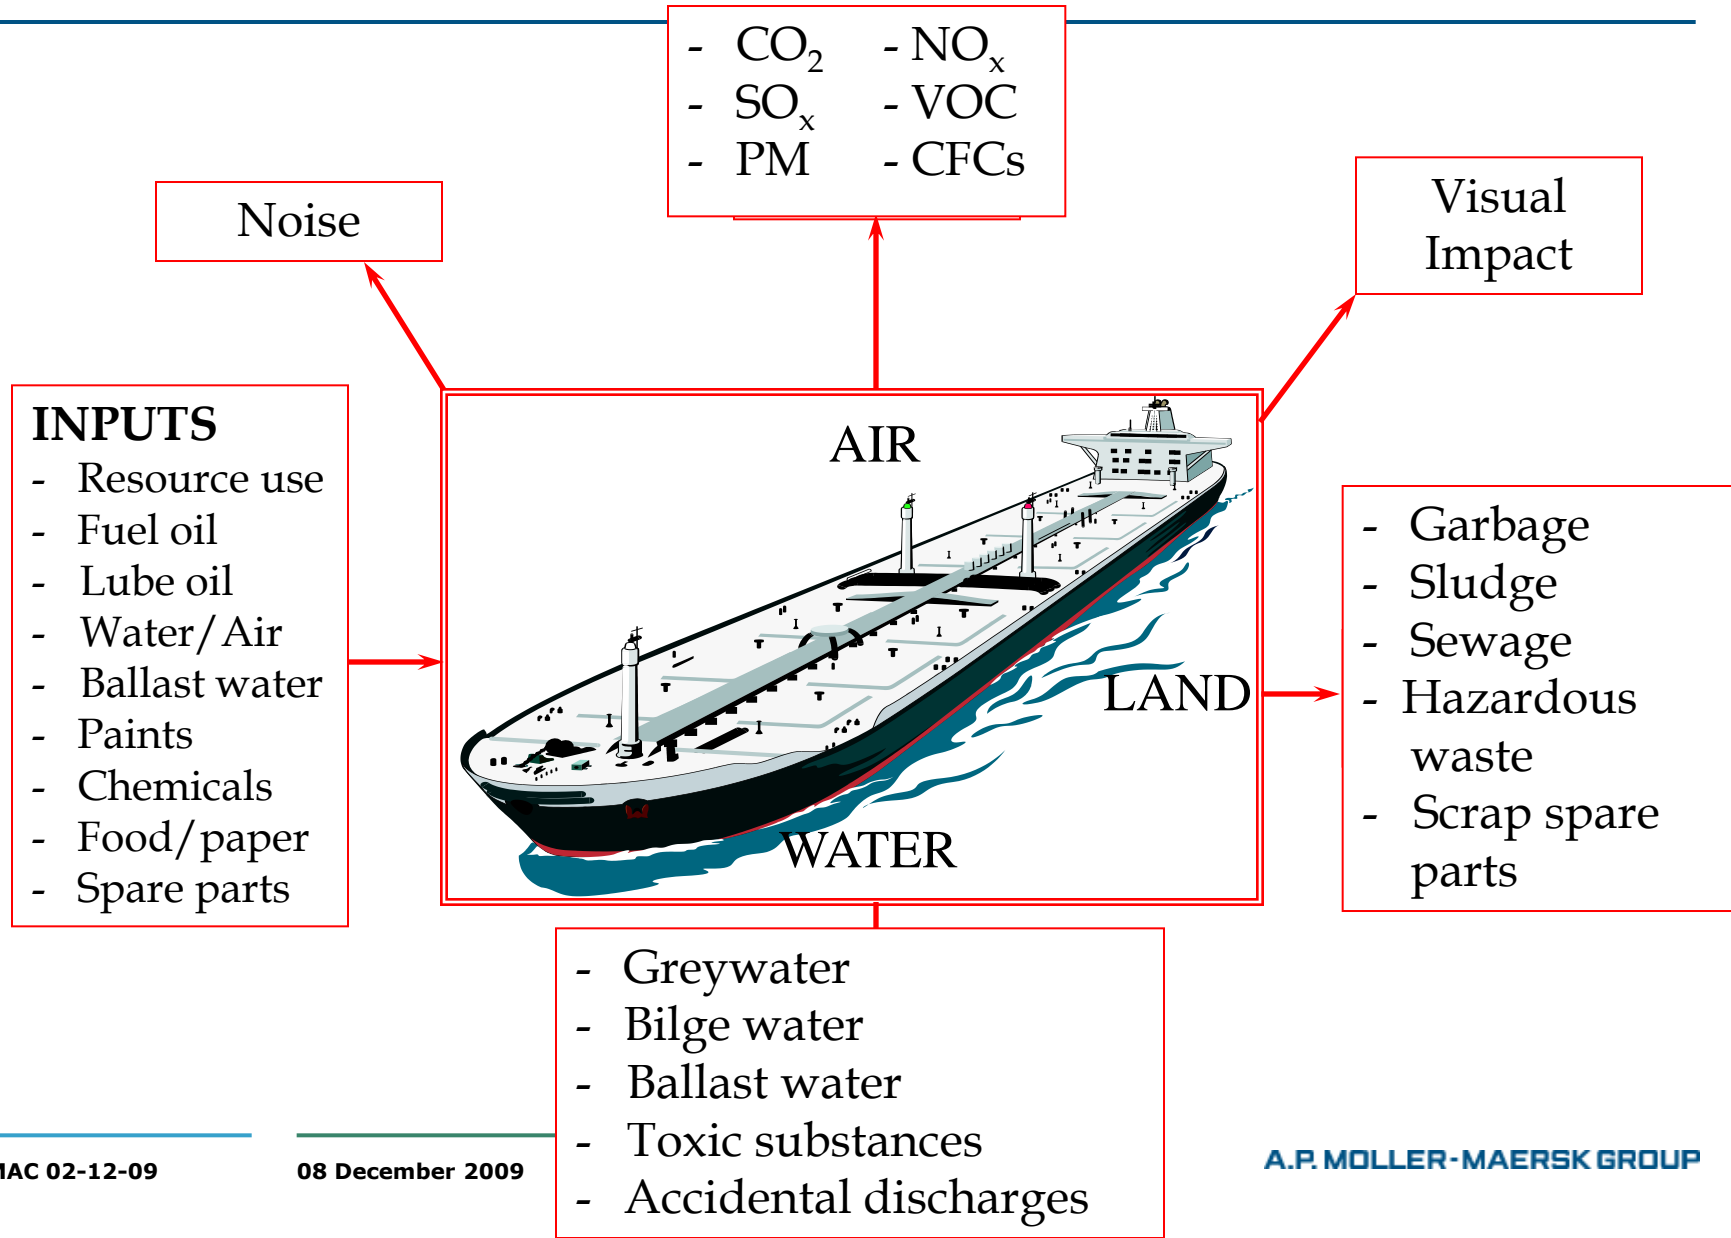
- $CO_2$ - $NO_x$
- $SO_x$ - VOC
- PM - CFCs

Noise

Visual Impact

INPUTS
- Resource use
- Fuel oil
- Lube oil
- Water/Air
- Ballast water
- Paints
- Chemicals
- Food/paper
- Spare parts

AIR

LAND

WATER

- Garbage
- Sludge
- Sewage
- Hazardous waste
- Scrap spare parts

- Greywater
- Bilge water
- Ballast water
- Toxic substances
- Accidental discharges

IAC 02-12-09

08 December 2009

A.P. MOLLER-MAERSK GROUP